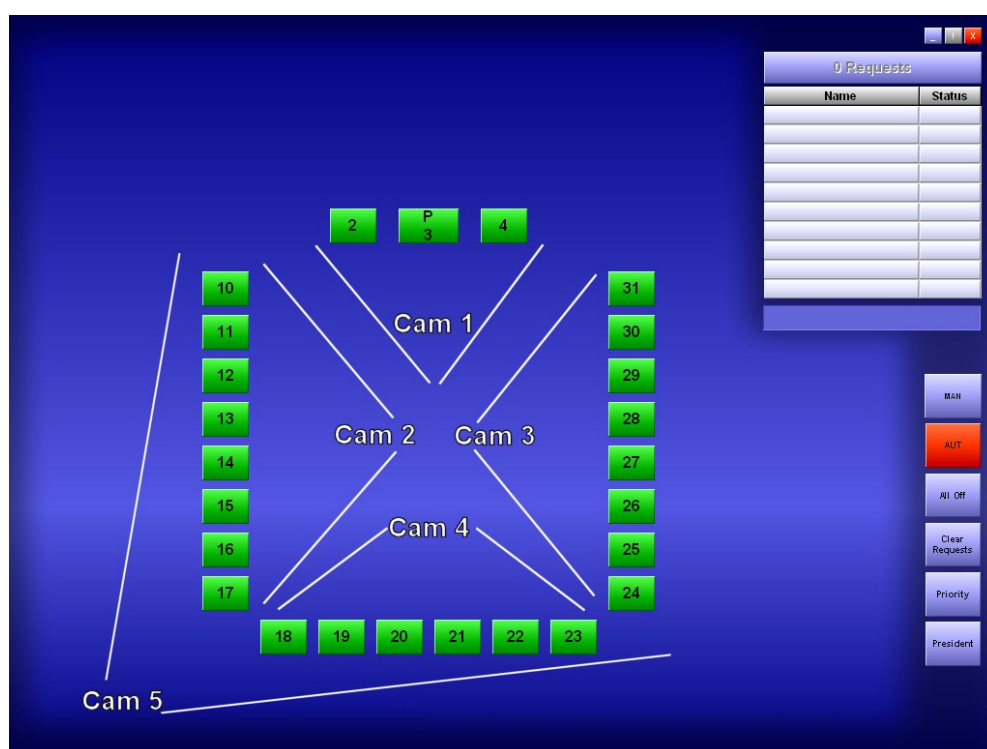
_ X

0 Requests

| Name | Status |
|---|---|
| | |
| | |
| | |
| | |
| | |
| | |
| | |
| | |
| | |
| | |

2 P 3 4

10 11 12 13 14 15 16 17

31 30 29 28 27 26 25 24

18 19 20 21 22 23

Cam 1

Cam 2

Cam 3

Cam 4

Cam 5

MAN

AUT

All Off

Clear Requests

Priority

President